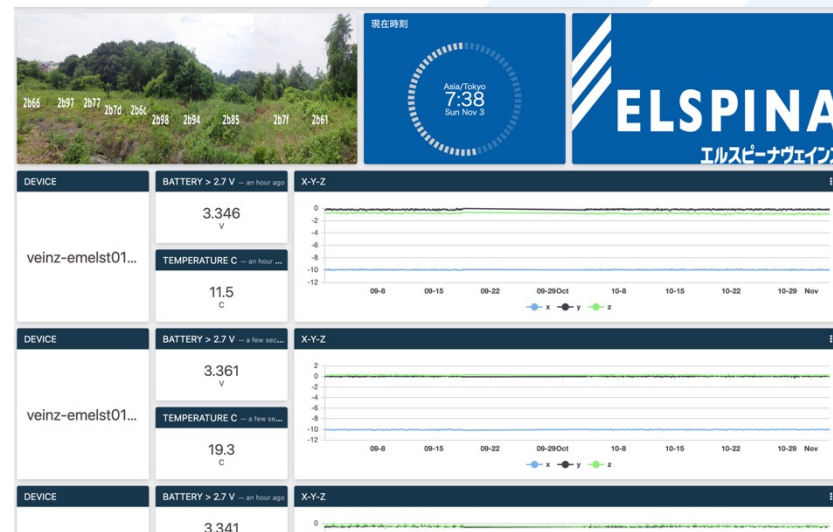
2b66 2b97 2b77 2b7d 2b6c 2b98 2b94 2b85 2b7f 2b61

現在時刻

Asia/Tokyo
7:38
Sun Nov 3

ELSPINA
エルスピーナヴェイン

DEVICE

veinz-emelst01...

BATTERY > 2.7 V — an hour ago

3.346
V

TEMPERATURE C — an hour ...

11.5
C

X-Y-Z

0
-2
-4
-6
-8
-10
-12

09-8 09-15 09-22 09-29Oct 10-8 10-15 10-22 10-29 Nov

x y z

DEVICE

veinz-emelst01...

BATTERY > 2.7 V — a few sec...

3.361
V

TEMPERATURE C — a few sec...

19.3
C

X-Y-Z

2
0
-2
-4
-6
-8
-10
-12

09-8 09-15 09-22 09-29Oct 10-8 10-15 10-22 10-29 Nov

x y z

DEVICE

BATTERY > 2.7 V — an hour ago

3.341

X-Y-Z

0